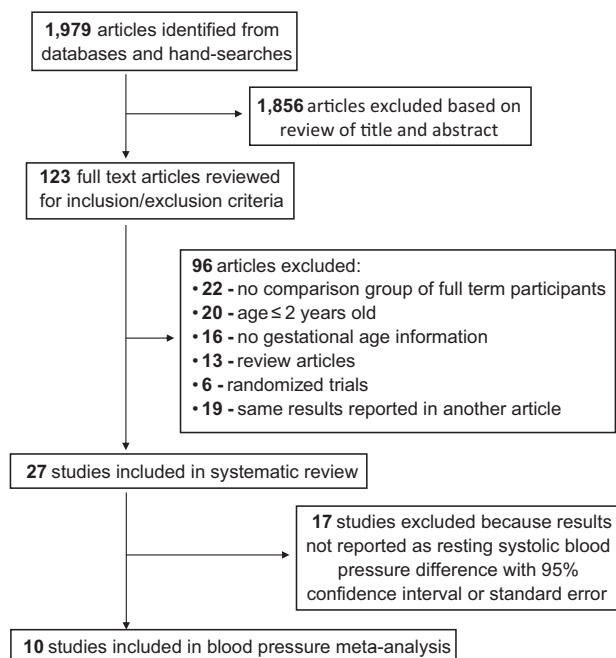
**1,979** articles identified from databases and hand-searches

**1,856** articles excluded based on review of title and abstract

**123** full text articles reviewed for inclusion/exclusion criteria

**96** articles excluded:
• **22 -** no comparison group of full term participants
• **20 -** age $\leq$ 2 years old
• **16 -** no gestational age information
• **13 -** review articles
• **6 -** randomized trials
• **19 -** same results reported in another article

**27** studies included in systematic review

**17** studies excluded because results not reported as resting systolic blood pressure difference with 95% confidence interval or standard error

**10** studies included in blood pressure meta-analysis